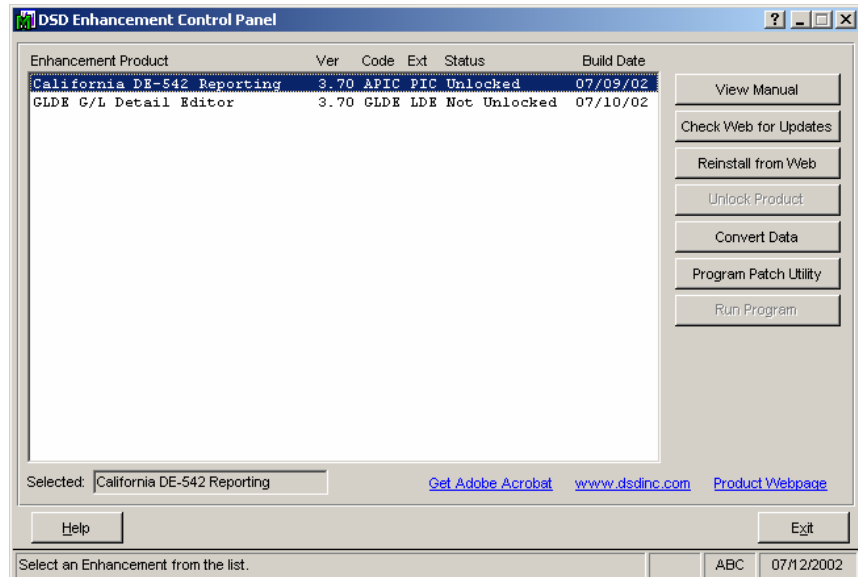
DSD Enhancement Control Panel

? _ □ X

| Enhancement Product | Ver | Code | Ext | Status | Build Date |
|---|---|---|---|---|---|
| California DE-542 Reporting | 3.70 | APIC | PIC | Unlocked | 07/09/02 |
| GLDE G/L Detail Editor | 3.70 | GLDE | LDE | Not Unlocked | 07/10/02 |

View Manual
Check Web for Updates
Reinstall from Web
Unlock Product
Convert Data
Program Patch Utility
Run Program

Selected: California DE-542 Reporting

Get Adobe Acrobat www.dsdinc.com Product Webpage

Help

Exit

Select an Enhancement from the list. ABC 07/12/2002